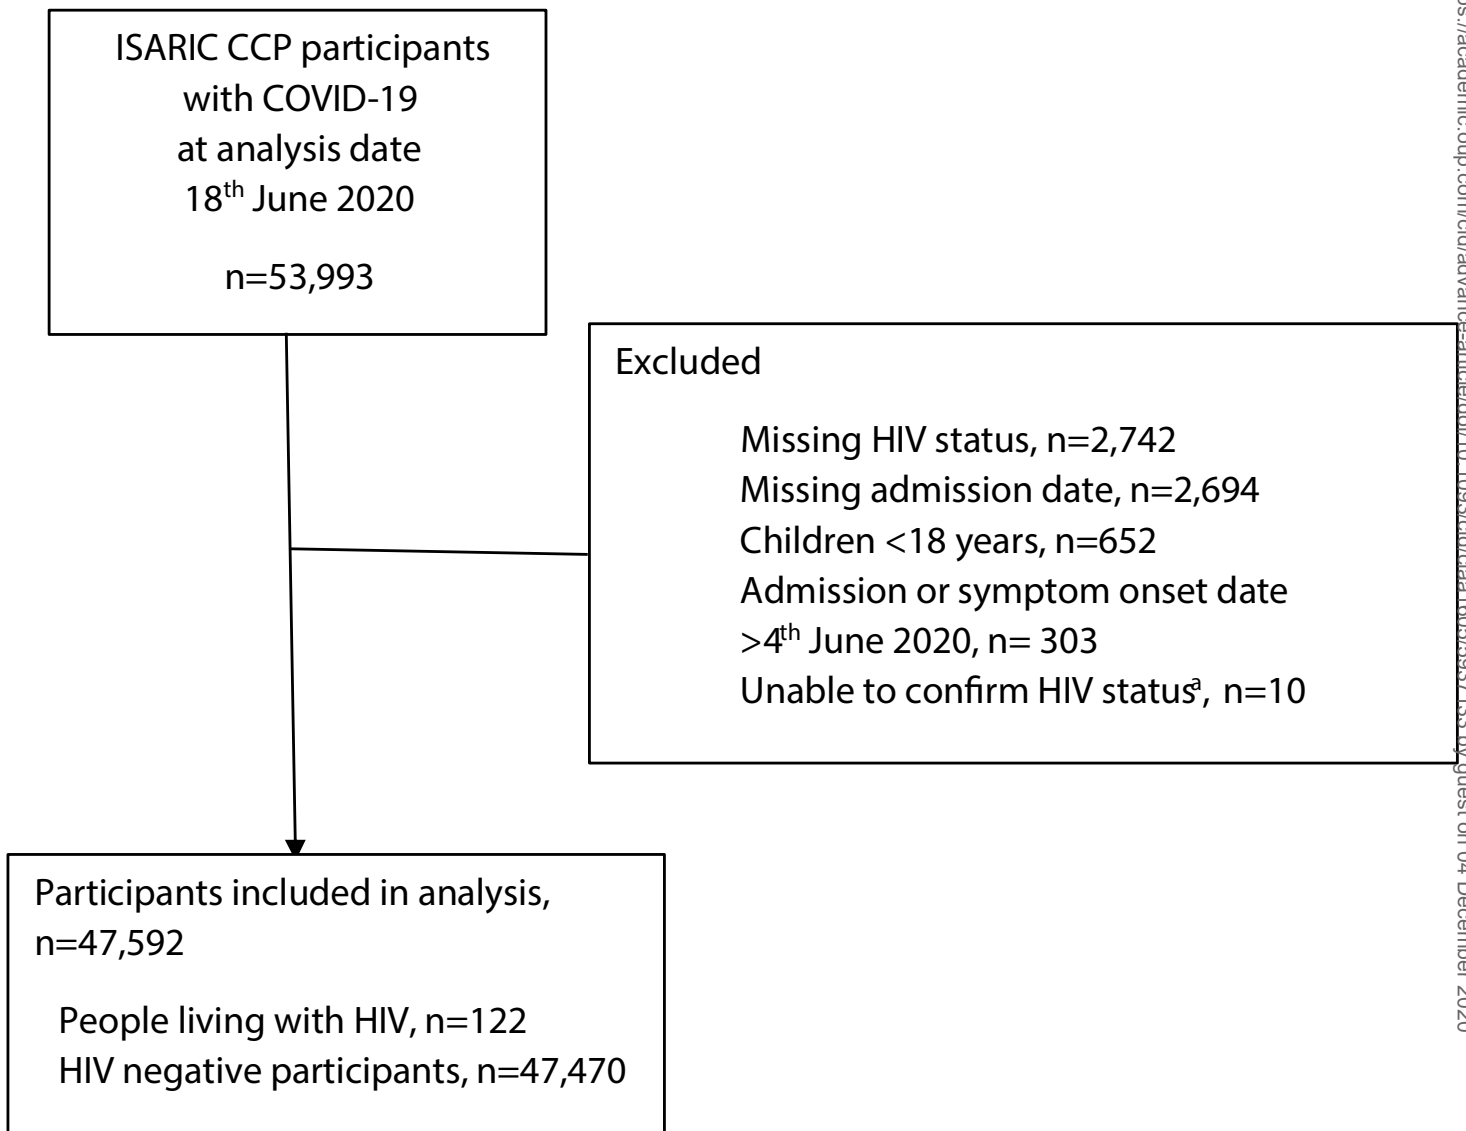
ISARIC CCP participants with COVID-19 at analysis date $18^{th}$ June 2020

n=53,993

Excluded

Missing HIV status, n=2,742
Missing admission date, n=2,694
Children <18 years, n=652
Admission or symptom onset date >$4^{th}$ June 2020, n= 303
Unable to confirm HIV status$^{a}$, n=10

Participants included in analysis, n=47,592

People living with HIV, n=122
HIV negative participants, n=47,470

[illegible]s://academic.oup.com/cid/advance-article/doi/10.1093/cid/ciaa1605/5937135 by guest on 04 December 2020